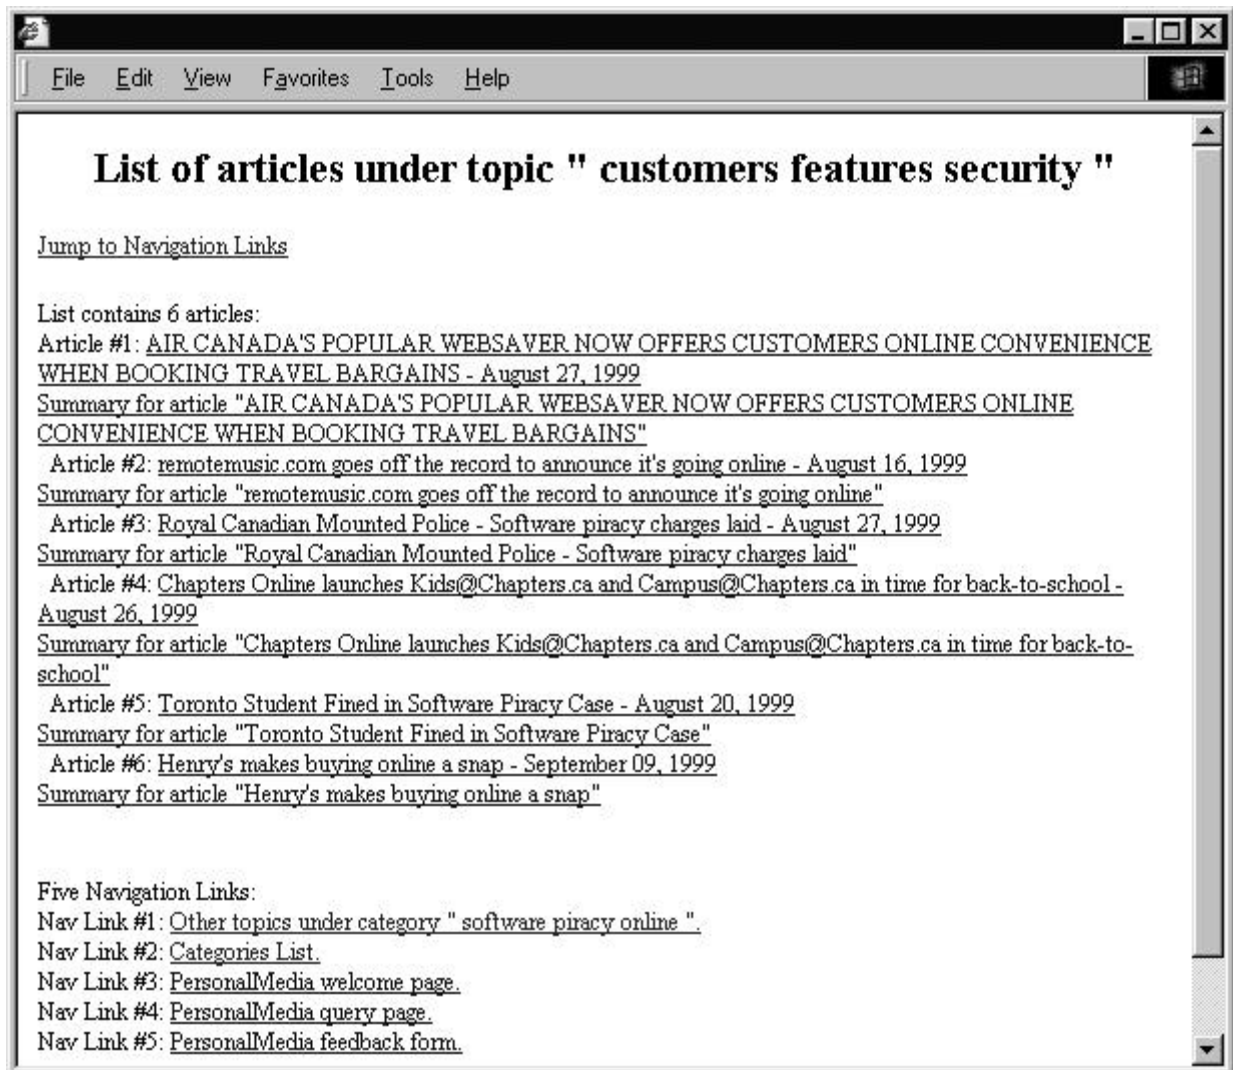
File Edit View Favorites Tools Help

List of articles under topic " customers features security "

Jump to Navigation Links

List contains 6 articles:
Article #1: AIR CANADA'S POPULAR WEBSAVER NOW OFFERS CUSTOMERS ONLINE CONVENIENCE WHEN BOOKING TRAVEL BARGAINS - August 27, 1999
Summary for article "AIR CANADA'S POPULAR WEBSAVER NOW OFFERS CUSTOMERS ONLINE CONVENIENCE WHEN BOOKING TRAVEL BARGAINS"
Article #2: remotemusic.com goes off the record to announce it's going online - August 16, 1999
Summary for article "remotemusic.com goes off the record to announce it's going online"
Article #3: Royal Canadian Mounted Police - Software piracy charges laid - August 27, 1999
Summary for article "Royal Canadian Mounted Police - Software piracy charges laid"
Article #4: Chapters Online launches Kids@Chapters.ca and Campus@Chapters.ca in time for back-to-school - August 26, 1999
Summary for article "Chapters Online launches Kids@Chapters.ca and Campus@Chapters.ca in time for back-to-school"
Article #5: Toronto Student Fined in Software Piracy Case - August 20, 1999
Summary for article "Toronto Student Fined in Software Piracy Case"
Article #6: Henry's makes buying online a snap - September 09, 1999
Summary for article "Henry's makes buying online a snap"

Five Navigation Links:
Nav Link #1: Other topics under category " software piracy online ".
Nav Link #2: Categories List.
Nav Link #3: PersonalMedia welcome page.
Nav Link #4: PersonalMedia query page.
Nav Link #5: PersonalMedia feedback form.